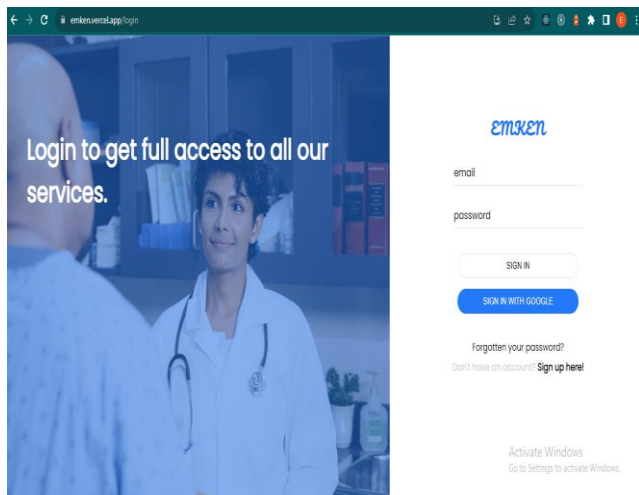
emken.vercel.app/login

Login to get full access to all our services.

emken

email

password

SIGN IN

SIGN IN WITH GOOGLE

Forgotten your password?

Don't have an account? Sign up here!

Activate Windows
Go to Settings to activate Windows.